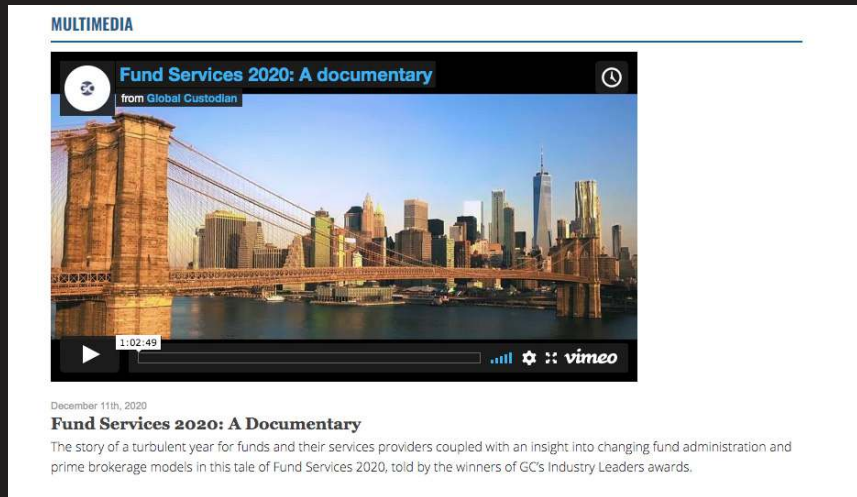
MULTIMEDIA

Fund Services 2020: A documentary

from Global Custodian

1:02:49

vimeo

December 11th, 2020

Fund Services 2020: A Documentary

The story of a turbulent year for funds and their services providers coupled with an insight into changing fund administration and prime brokerage models in this tale of Fund Services 2020, told by the winners of GC's Industry Leaders awards.